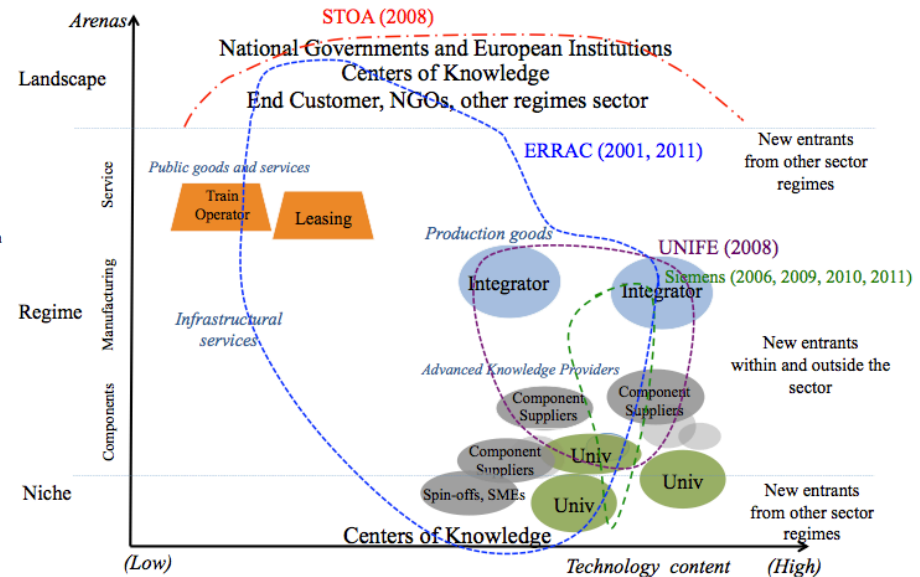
Arenas

STOA (2008)

National Governments and European Institutions
Centers of Knowledge
End Customer, NGOs, other regimes sector

Landscape

ERRAC (2001, 2011)

New entrants from other sector regimes

Service

Public goods and services

Train Operator

Leasing

Production goods

UNIFE (2008)

Siemens (2006, 2009, 2010, 2011)

Regime

Manufacturing

Integrator

Integrator

Infrastructural services

New entrants within and outside the sector

Advanced Knowledge Providers

Components

Component Suppliers

Component Suppliers

Component Suppliers

Univ

Univ

Univ

Niche

Spin-offs, SMEs

New entrants from other sector regimes

Centers of Knowledge

(Low)

Technology content

(High)